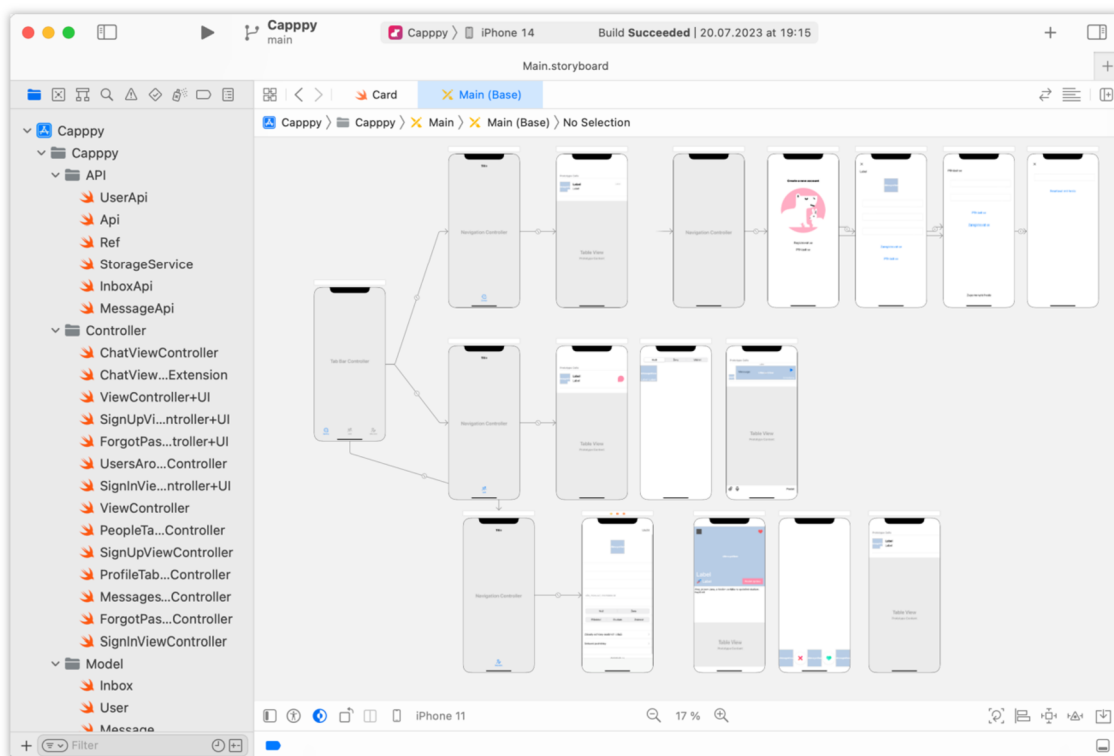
Capppy
main

Capppy 〉 iPhone 14

Build Succeeded | 20.07.2023 at 19:15

Main.storyboard

Card

Main (Base)

Capppy 〉 Capppy 〉 Main 〉 Main (Base) 〉 No Selection

Capppy
Capppy
API
UserApi
Api
Ref
StorageService
InboxApi
MessageApi
Controller
ChatViewController
ChatView...Extension
ViewController+UI
SignUpVi...ntroller+UI
ForgotPas...troller+UI
UsersAro...Controller
SignInVie...ntroller+UI
ViewController
PeopleTa...Controller
SignUpViewController
ProfileTab...Controller
Messages...Controller
ForgotPas...Controller
SignInViewController
Model
Inbox
User
Message

Filter

Navigation Controller

Table View

Navigation Controller

Tab Bar Controller

Navigation Controller

Table View

Table View

Navigation Controller

Table View

Table View

iPhone 11

17 %